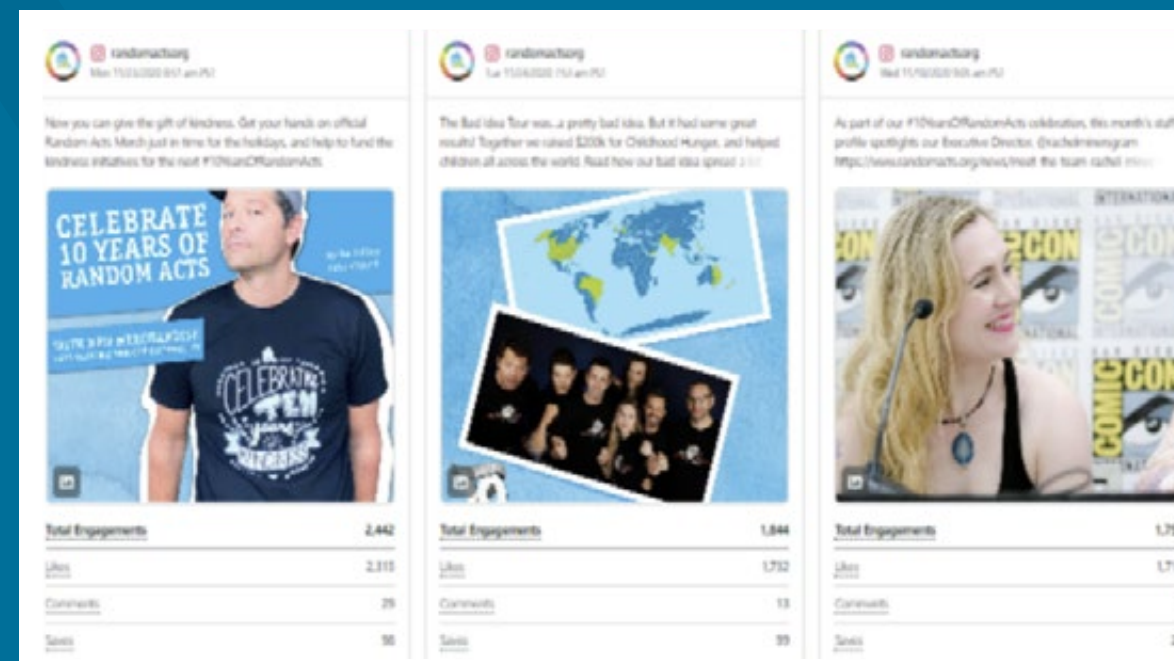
randomactsorg
Mon 11/23/2020 8:57 am PST

Now you can give the gift of kindness. Get your hands on official Random Acts Merch just in time for the holidays, and help to fund the kindness initiatives for the next #10YearsOfRandomActs

CELEBRATE 10 YEARS OF RANDOM ACTS

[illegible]

CELEBRATING TEN years of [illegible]

Total Engagements 2,442
Likes 2,315
Comments 29
Saves 56

randomactsorg
Tue 11/24/2020 7:53 am PST

The Bad Idea Tour was...a pretty bad idea. But it had some great results! Together we raised $200k for Childhood Hunger, and helped children all across the world. Read how our bad idea spread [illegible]

Total Engagements 1,844
Likes 1,732
Comments 13
Saves 99

randomactsorg
Wed 11/25/2020 9:05 am PST

As part of our #10YearsOfRandomActs celebration, this month's staff profile spotlights our Executive Director, @rachelminer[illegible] https://www.randomacts.org/news/meet-the-team-rachel-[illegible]

INTERNATIONAL
CON
COMIC CON

Total Engagements 1,7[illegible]
Likes 1,7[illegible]
Comments
Saves